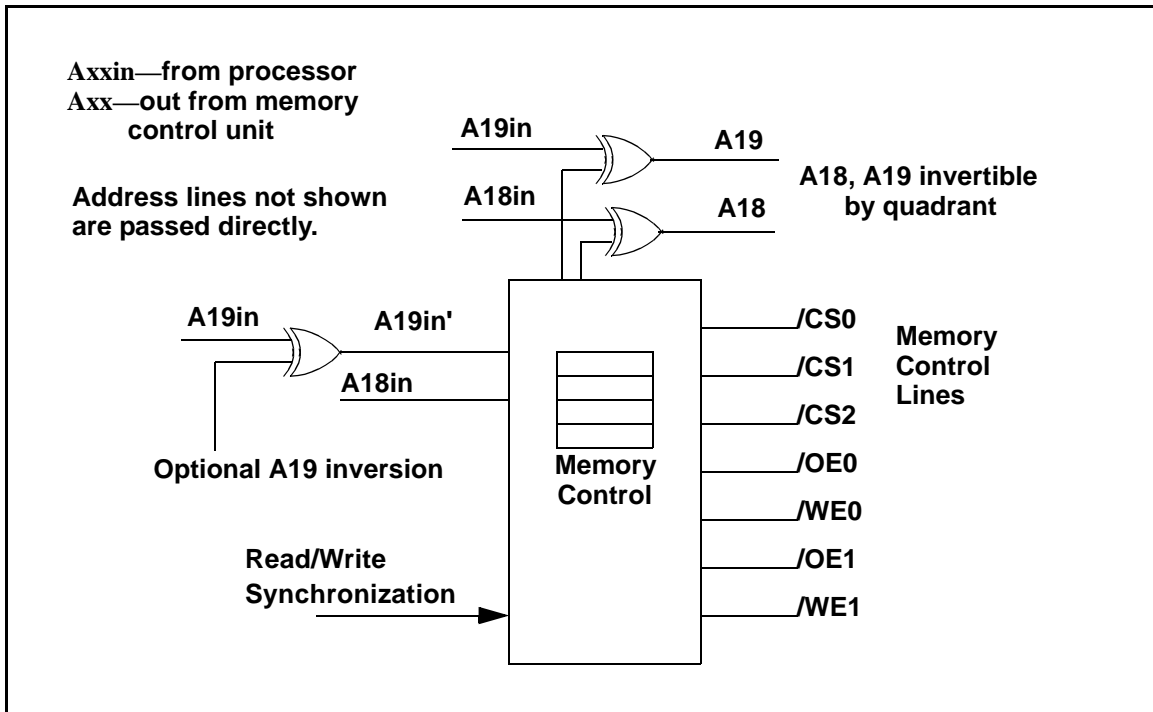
Axxin—from processor
Axx—out from memory control unit

Address lines not shown are passed directly.

A19in
A19
A18in
A18
A18, A19 invertible by quadrant

A19in
A19in'
A18in
Optional A19 inversion

Memory Control

/CS0
/CS1
/CS2
/OE0
/WE0
/OE1
/WE1

Memory Control Lines

Read/Write Synchronization